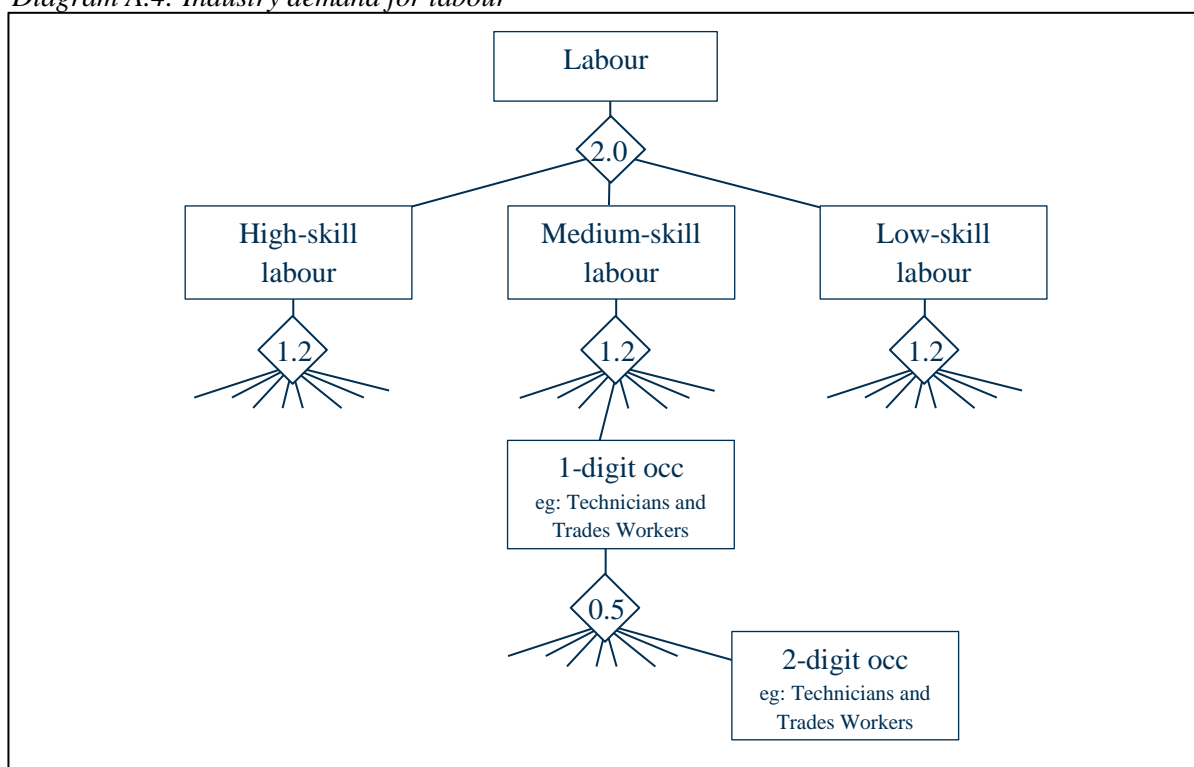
Diagram A.4: Industry demand for labour

Labour

2.0

High-skill labour

Medium-skill labour

Low-skill labour

1.2

1.2

1.2

1-digit occ
eg: Technicians and Trades Workers

0.5

2-digit occ
eg: Technicians and Trades Workers